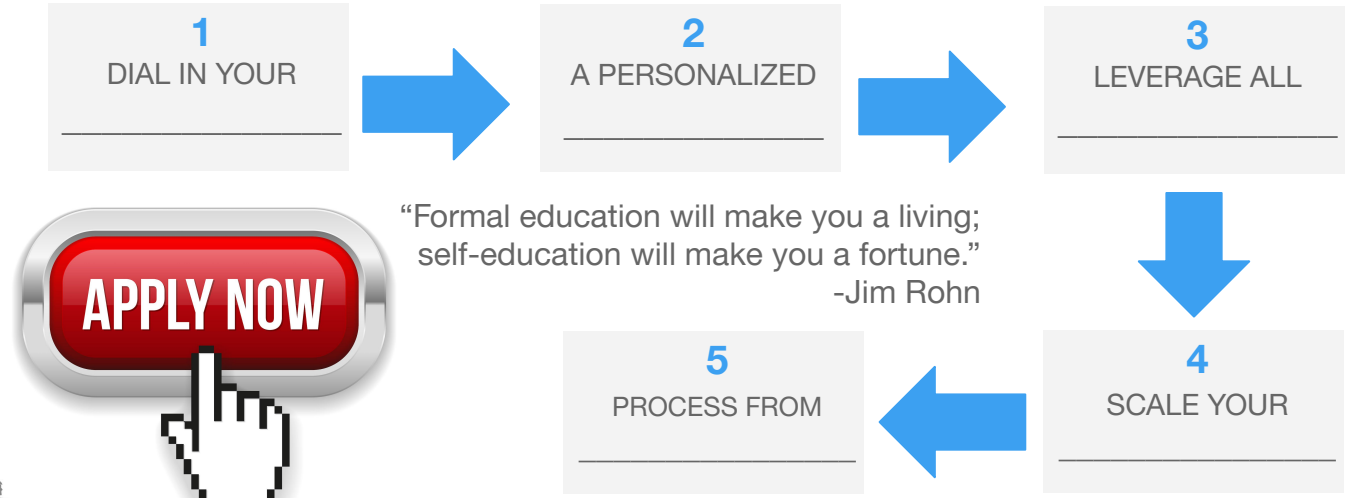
1
DIAL IN YOUR
________________

2
A PERSONALIZED
________________

3
LEVERAGE ALL
________________

"Formal education will make you a living; self-education will make you a fortune."
-Jim Rohn

APPLY NOW

4
SCALE YOUR
________________

5
PROCESS FROM
________________